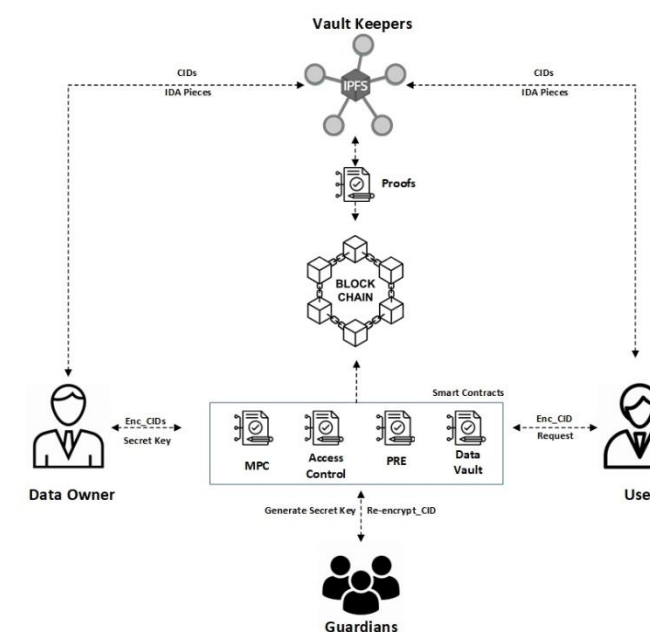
Vault Keepers

CIDs
IDA Pieces

IPFS

CIDs
IDA Pieces

Proofs

BLOCK CHAIN

Smart Contracts

Enc_CIDs
Secret Key

MPC

Access Control

PRE

Data Vault

Enc_CID
Request

Data Owner

Use

Generate Secret Key

Re-encrypt_CID

Guardians